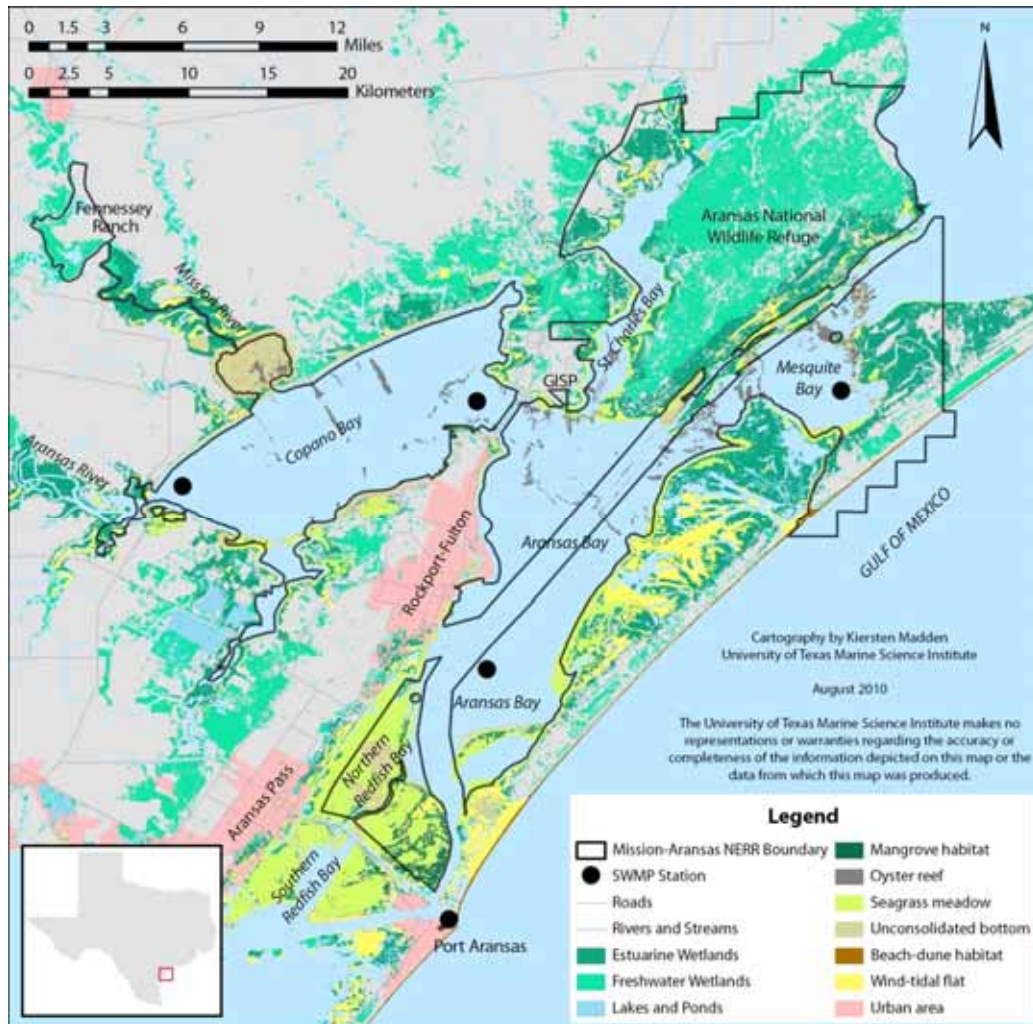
0 1.5 3 6 9 12
Miles
0 2.5 5 10 15 20
Kilometers

N

Fennessey Ranch

Mission River

Aransas National Wildlife Refuge

St. Charles Bay

GISP

Mesquite Bay

Copano Bay

Aransas River

Rockport-Fulton

Aransas Bay

GULF OF MEXICO

Aransas Bay

Northern Redfish Bay

Aransas Pass

Southern Redfish Bay

Port Aransas

Cartography by Kiersten Madden
University of Texas Marine Science Institute

August 2010

The University of Texas Marine Science Institute makes no representations or warranties regarding the accuracy or completeness of the information depicted on this map or the data from which this map was produced.

Legend

| | |
|---|---|
| Mission-Aransas NERR Boundary | Mangrove habitat |
| SWMP Station | Oyster reef |
| Roads | Seagrass meadow |
| Rivers and Streams | Unconsolidated bottom |
| Estuarine Wetlands | Beach-dune habitat |
| Freshwater Wetlands | Wind-tidal flat |
| Lakes and Ponds | Urban area |